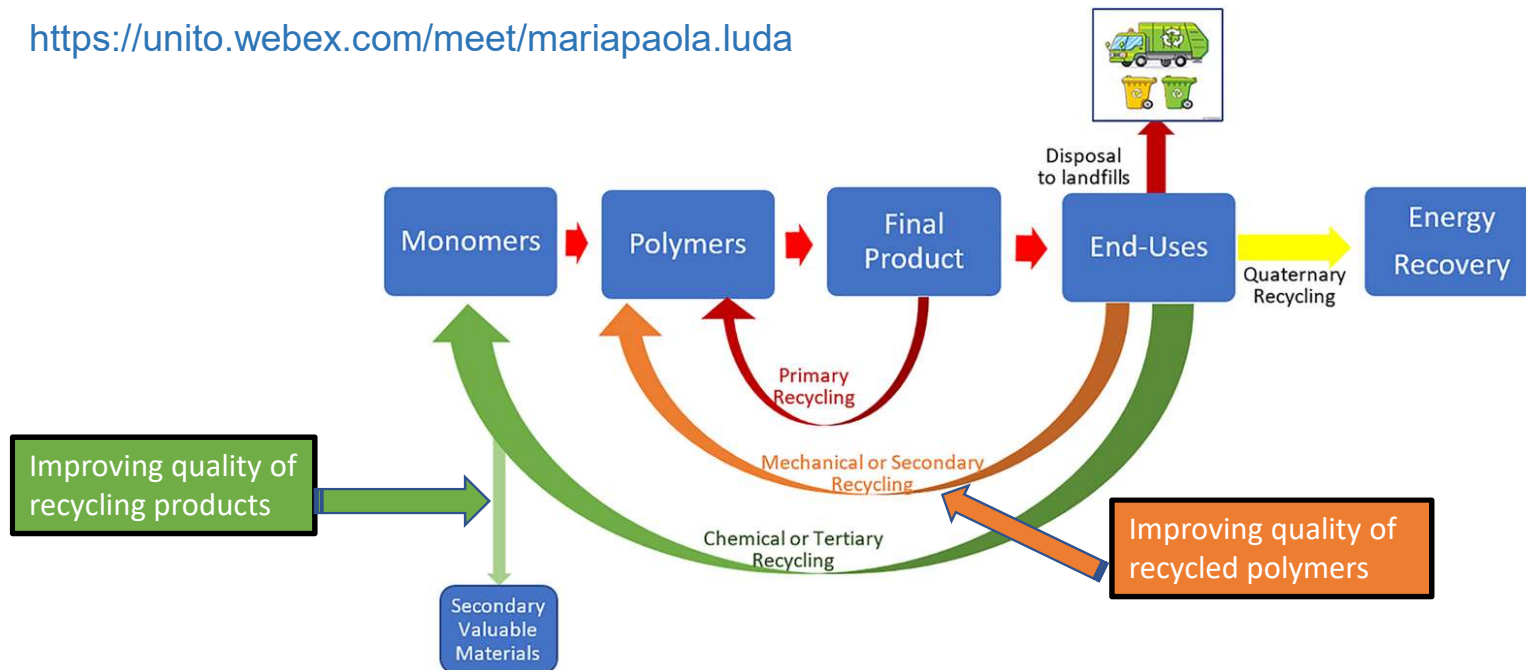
https://unito.webex.com/meet/mariapaola.luda

Disposal to landfills

Monomers

Polymers

Final Product

End-Uses

Energy Recovery

Quaternary Recycling

Primary Recycling

Mechanical or Secondary Recycling

Chemical or Tertiary Recycling

Improving quality of recycling products

Improving quality of recycled polymers

Secondary Valuable Materials